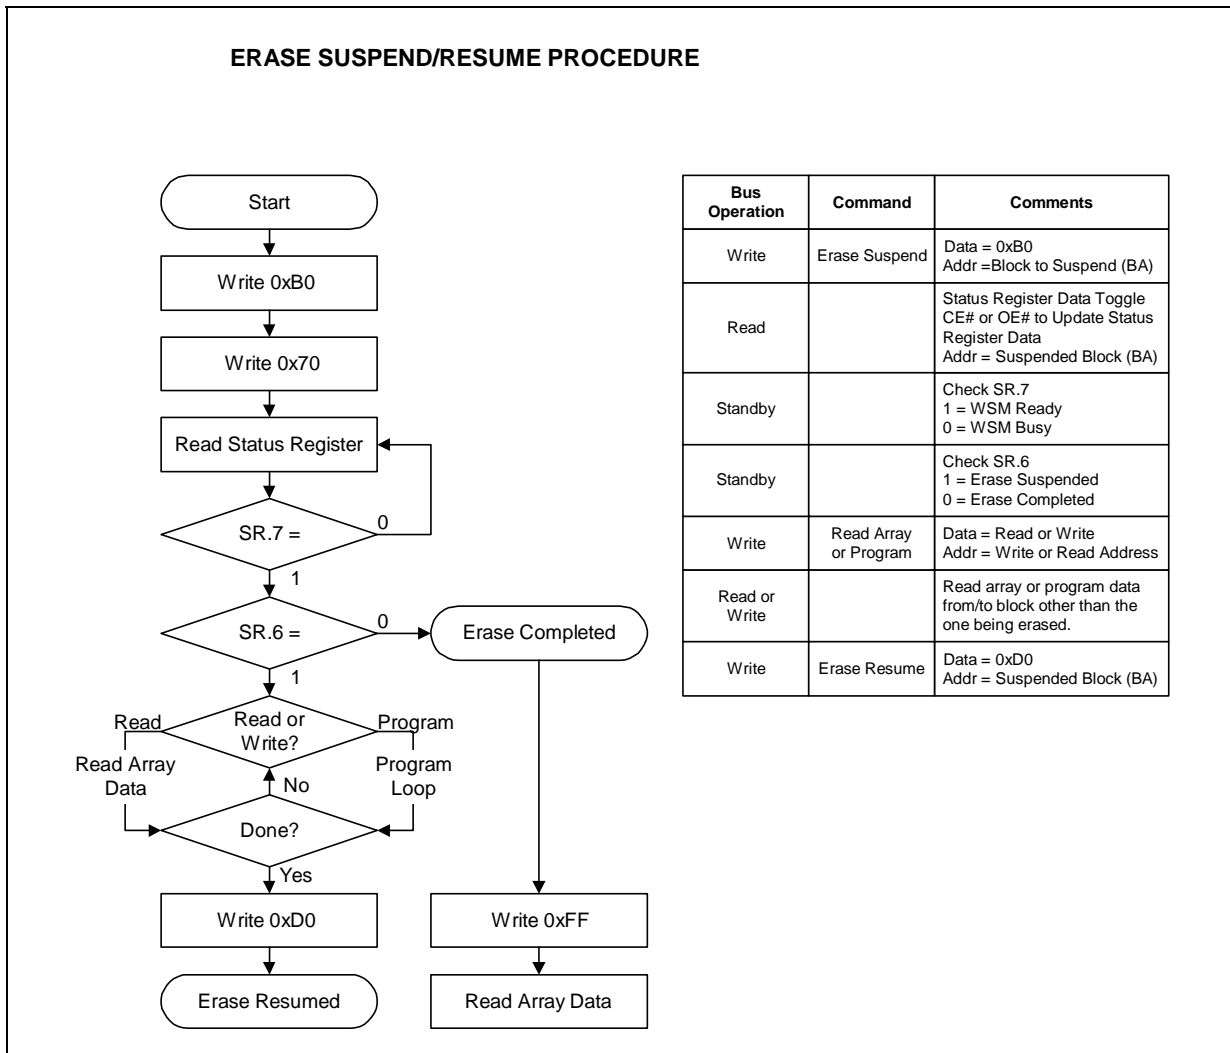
ERASE SUSPEND/RESUME PROCEDURE

Start

Write 0xB0

Write 0x70

Read Status Register

SR.7 =

0

1

SR.6 =

0

Erase Completed

1

Read

Read or Write?

Program

Read Array Data

No

Program Loop

Done?

Yes

Write 0xD0

Erase Resumed

Write 0xFF

Read Array Data

| Bus Operation | Command | Comments |
|---|---|---|
| Write | Erase Suspend | Data = 0xB0<br>Addr =Block to Suspend (BA) |
| Read | | Status Register Data Toggle CE# or OE# to Update Status Register Data<br>Addr = Suspended Block (BA) |
| Standby | | Check SR.7<br>1 = WSM Ready<br>0 = WSM Busy |
| Standby | | Check SR.6<br>1 = Erase Suspended<br>0 = Erase Completed |
| Write | Read Array or Program | Data = Read or Write<br>Addr = Write or Read Address |
| Read or Write | | Read array or program data from/to block other than the one being erased. |
| Write | Erase Resume | Data = 0xD0<br>Addr = Suspended Block (BA) |